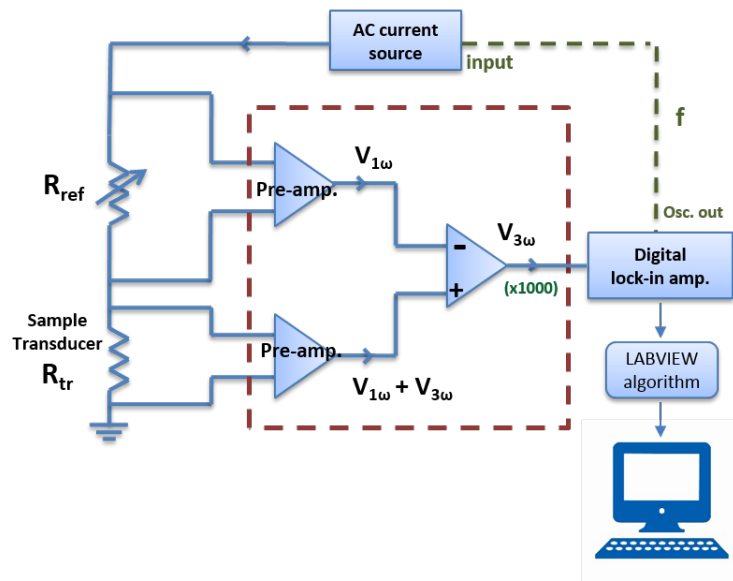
AC current source

input

f

$R_{ref}$

Pre-amp.

$V_{1\omega}$

-

+

$V_{3\omega}$

(x1000)

Osc. out

Digital lock-in amp.

Sample Transducer

$R_{tr}$

Pre-amp.

$V_{1\omega} + V_{3\omega}$

LABVIEW algorithm